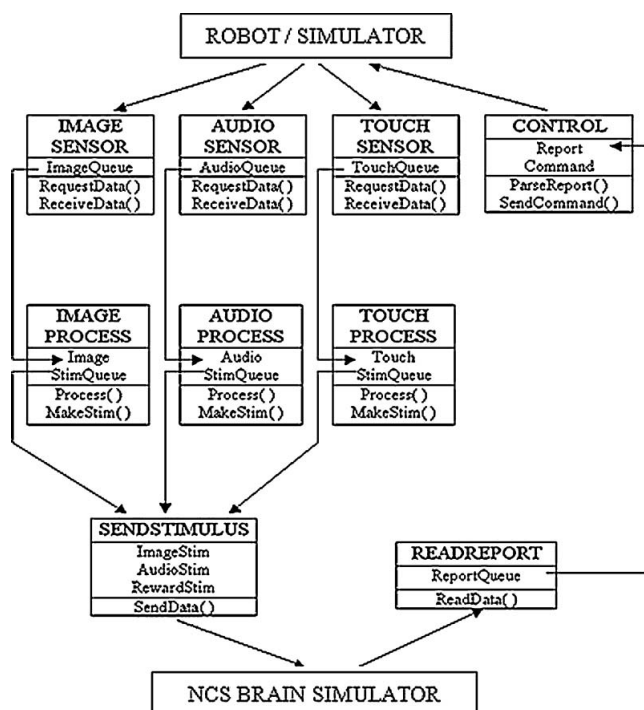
ROBOT / SIMULATOR

IMAGE SENSOR
ImageQueue
RequestData()
ReceiveData()

AUDIO SENSOR
AudioQueue
RequestData()
ReceiveData()

TOUCH SENSOR
TouchQueue
RequestData()
ReceiveData()

CONTROL
Report
Command
ParseReport()
SendCommand()

IMAGE PROCESS
Image
StimQueue
Process()
MakeStim()

AUDIO PROCESS
Audio
StimQueue
Process()
MakeStim()

TOUCH PROCESS
Touch
StimQueue
Process()
MakeStim()

SENDSTIMULUS
ImageStim
AudioStim
RewardStim
SendData()

READREPORT
ReportQueue
ReadData()

NCS BRAIN SIMULATOR